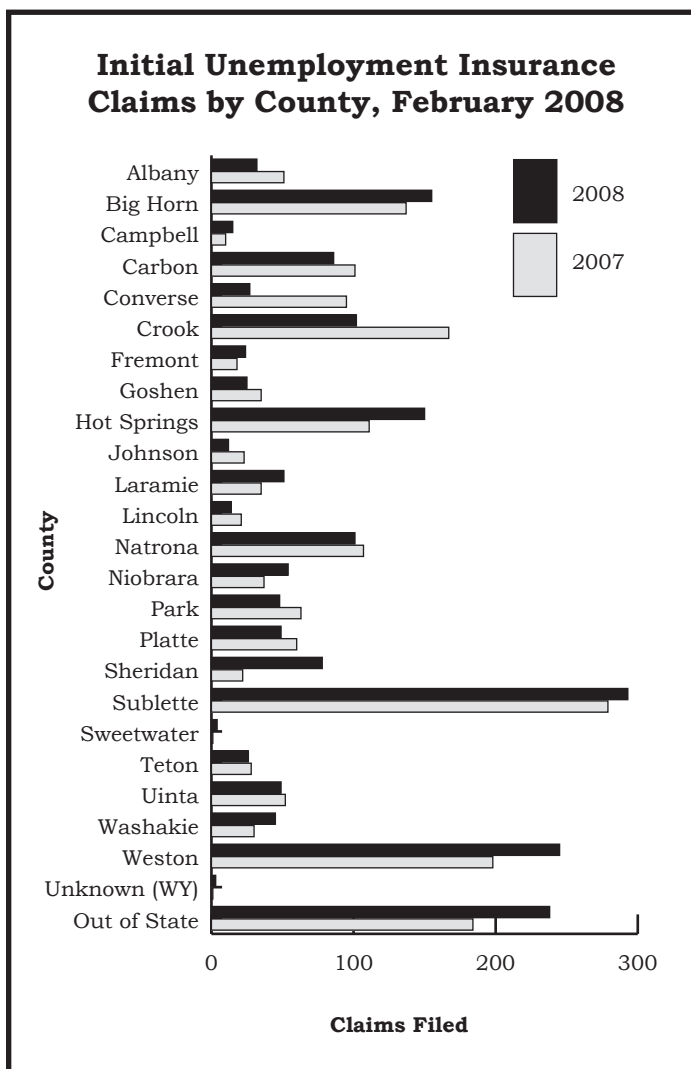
Initial Unemployment Insurance Claims by County, February 2008

2008

2007

County

Albany
Big Horn
Campbell
Carbon
Converse
Crook
Fremont
Goshen
Hot Springs
Johnson
Laramie
Lincoln
Natrona
Niobrara
Park
Platte
Sheridan
Sublette
Sweetwater
Teton
Uinta
Washakie
Weston
Unknown (WY)
Out of State

0
100
200
300

Claims Filed